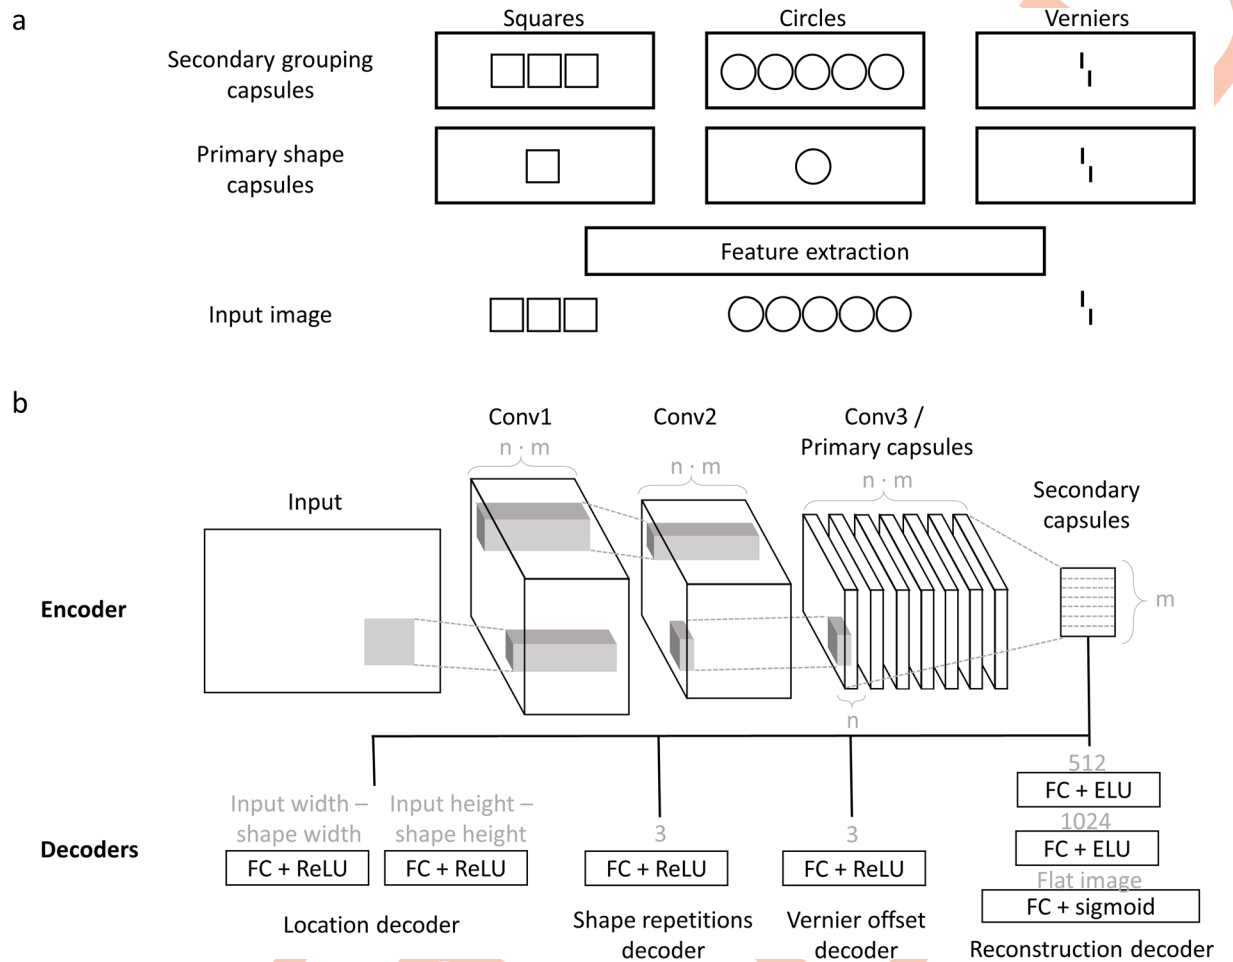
a

Squares

Circles

Verniers

Secondary grouping capsules

Primary shape capsules

Feature extraction

Input image

b

Conv1

$n \cdot m$

Conv2

$n \cdot m$

Conv3 / Primary capsules

$n \cdot m$

Input

Secondary capsules

Encoder

m

n

512

FC + ELU

1024

FC + ELU

Flat image

FC + sigmoid

Reconstruction decoder

Input width – shape width

FC + ReLU

Input height – shape height

FC + ReLU

Location decoder

3

FC + ReLU

Shape repetitions decoder

3

FC + ReLU

Vernier offset decoder

Decoders